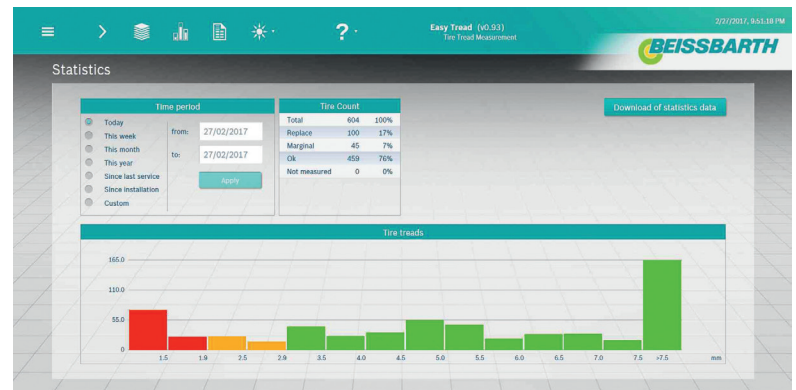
Easy Tread (v0.93)
Tire Tread Measurement

2/27/2017, 9:51:18 PM

BEISSBARTH

Statistics

Time period

Today
This week
This month
This year
Since last service
Since installation
Custom

from: 27/02/2017
to: 27/02/2017

Apply

Tire Count

| Total | 604 | 100% |
|---|---|---|
| Replace | 100 | 17% |
| Marginal | 45 | 7% |
| Ok | 459 | 76% |
| Not measured | 0 | 0% |

Download of statistics data

Tire treads

165.0
110.0
55.0
0

1.5 1.9 2.5 2.9 3.5 4.0 4.5 5.0 5.5 6.0 6.5 7.0 7.5 >7.5 mm